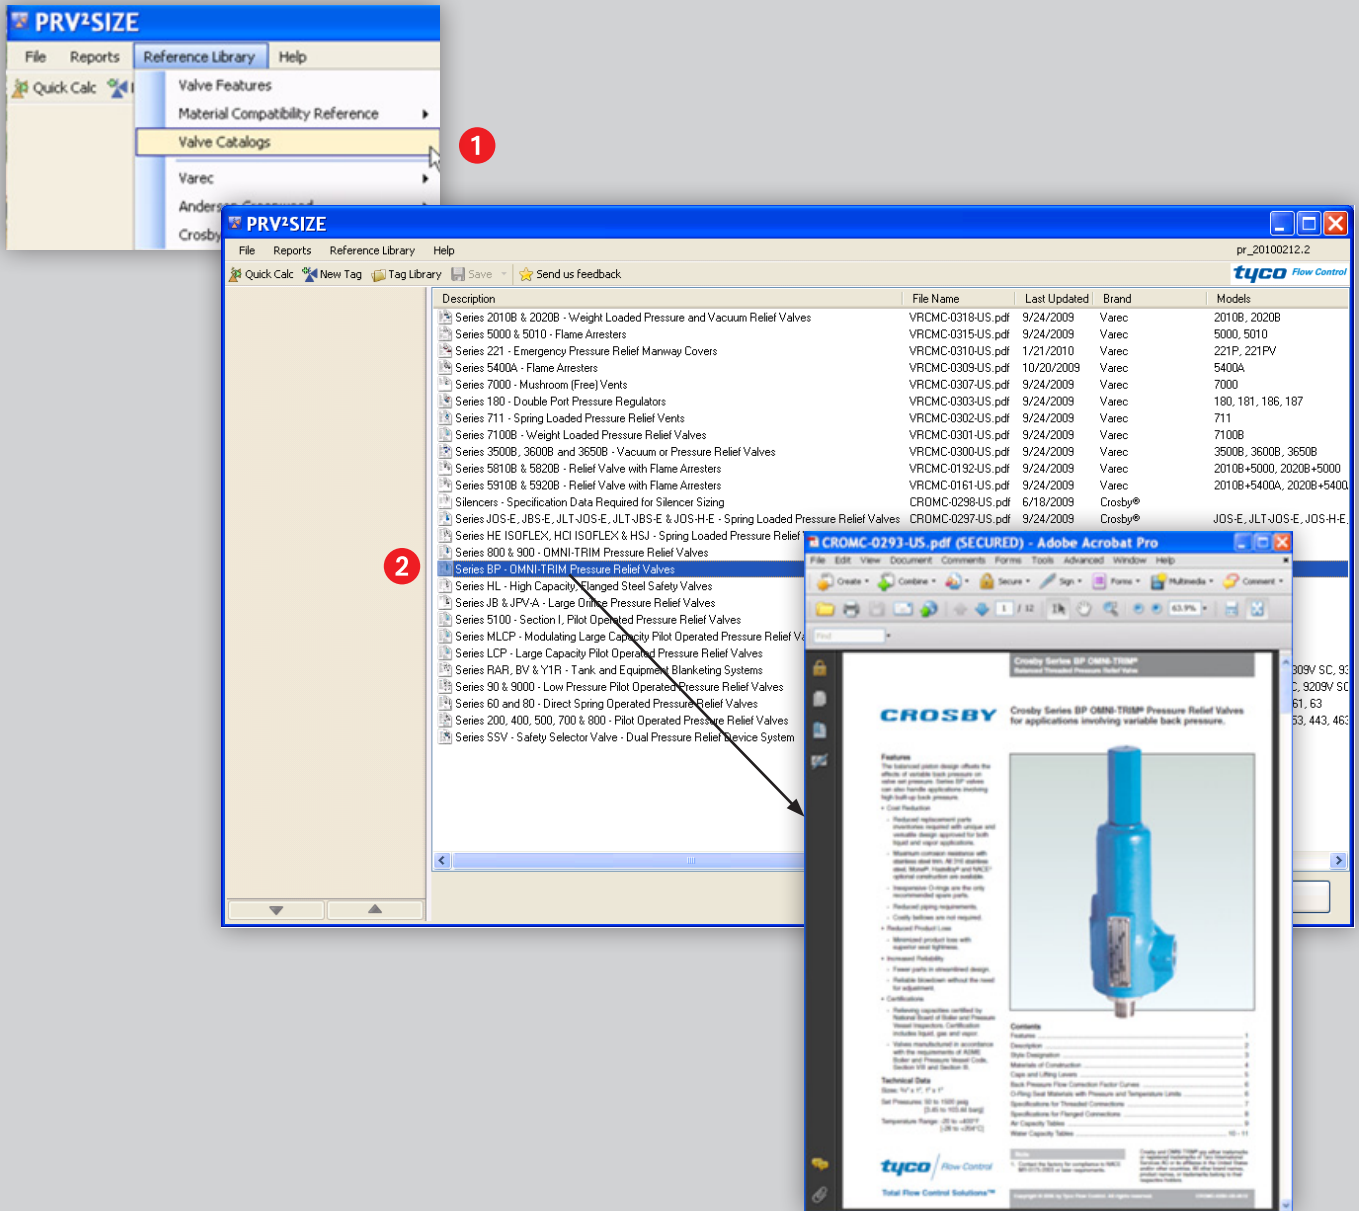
PRV²SIZE

File Reports Reference Library Help

Quick Calc

Valve Features
Material Compatibility Reference
Valve Catalogs
Varec
Anders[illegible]
Crosby

1

PRV²SIZE

File Reports Reference Library Help

pr_20100212.2

Quick Calc New Tag Tag Library Save Send us feedback

tyco Flow Control

| Description | File Name | Last Updated | Brand | Models |
|---|---|---|---|---|
| Series 2010B & 2020B - Weight Loaded Pressure and Vacuum Relief Valves | VRCMC-0318-US.pdf | 9/24/2009 | Varec | 2010B, 2020B |
| Series 5000 & 5010 - Flame Arresters | VRCMC-0315-US.pdf | 9/24/2009 | Varec | 5000, 5010 |
| Series 221 - Emergency Pressure Relief Manway Covers | VRCMC-0310-US.pdf | 1/21/2010 | Varec | 221P, 221PV |
| Series 5400A - Flame Arresters | VRCMC-0309-US.pdf | 10/20/2009 | Varec | 5400A |
| Series 7000 - Mushroom (Free) Vents | VRCMC-0307-US.pdf | 9/24/2009 | Varec | 7000 |
| Series 180 - Double Port Pressure Regulators | VRCMC-0303-US.pdf | 9/24/2009 | Varec | 180, 181, 186, 187 |
| Series 711 - Spring Loaded Pressure Relief Vents | VRCMC-0302-US.pdf | 9/24/2009 | Varec | 711 |
| Series 7100B - Weight Loaded Pressure Relief Valves | VRCMC-0301-US.pdf | 9/24/2009 | Varec | 7100B |
| Series 3500B, 3600B and 3650B - Vacuum or Pressure Relief Valves | VRCMC-0300-US.pdf | 9/24/2009 | Varec | 3500B, 3600B, 3650B |
| Series 5810B & 5820B - Relief Valve with Flame Arresters | VRCMC-0192-US.pdf | 9/24/2009 | Varec | 2010B+5000, 2020B+5000 |
| Series 5910B & 5920B - Relief Valve with Flame Arresters | VRCMC-0161-US.pdf | 9/24/2009 | Varec | 2010B+5400A, 2020B+5400 |
| Silencers - Specification Data Required for Silencer Sizing | CROMC-0298-US.pdf | 6/18/2009 | Crosby® | |
| Series JOS-E, JBS-E, JLT-JOS-E, JLT-JBS-E & JOS-H-E - Spring Loaded Pressure Relief Valves | CROMC-0297-US.pdf | 9/24/2009 | Crosby® | JOS-E, JLT-JOS-E, JOS-H-E |
| Series HE ISOFLEX, HCI ISOFLEX & HSJ - Spring Loaded Pressure Relief | | | | |
| Series 800 & 900 - OMNI-TRIM Pressure Relief Valves | | | | |
| Series BP - OMNI-TRIM Pressure Relief Valves | | | | |
| Series HL - High Capacity, Flanged Steel Safety Valves | | | | |
| Series JB & JPV-A - Large Orifice Pressure Relief Valves | | | | |
| Series 5100 - Section I, Pilot Operated Pressure Relief Valves | | | | |
| Series MLCP - Modulating Large Capacity Pilot Operated Pressure Relief Va | | | | 309V SC, 93 |
| Series LCP - Large Capacity Pilot Operated Pressure Relief Valves | | | | C, 9209V SC |
| Series RAR, BV & Y1R - Tank and Equipment Blanketing Systems | | | | 61, 63 |
| Series 90 & 9000 - Low Pressure Pilot Operated Pressure Relief Valves | | | | 53, 443, 463 |
| Series 60 and 80 - Direct Spring Operated Pressure Relief Valves | | | | |
| Series 200, 400, 500, 700 & 800 - Pilot Operated Pressure Relief Valves | | | | |
| Series SSV - Safety Selector Valve - Dual Pressure Relief Device System | | | | |

2

CROMC-0293-US.pdf (SECURED) - Adobe Acrobat Pro

File Edit View Document Comments Forms Tools Advanced Window Help

Create Combine Secure Sign Forms Multimedia Comment

1 / 12 63.9%

Find

Crosby Series BP OMNI-TRIM®
Balanced Threaded Pressure Relief Valve

CROSBY

Crosby Series BP OMNI-TRIM® Pressure Relief Valves for applications involving variable back pressure.

Features

Contents

Technical Data

tyco Flow Control

Total Flow Control Solutions™